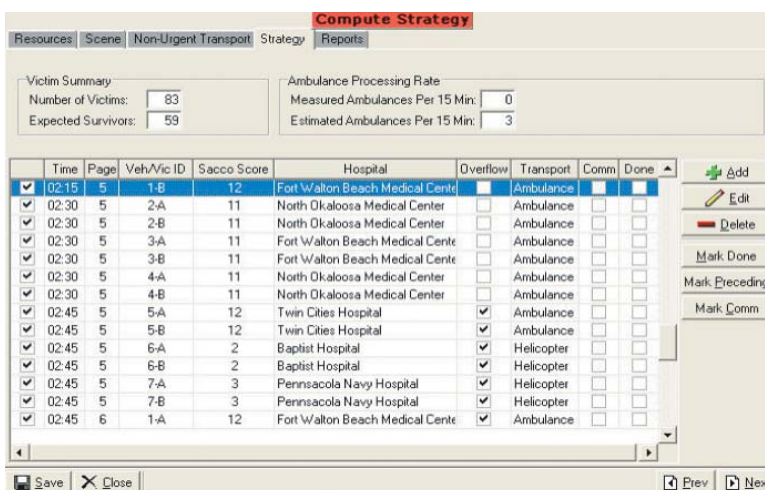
Compute Strategy

Resources | Scene | Non-Urgent Transport | Strategy | Reports

Victim Summary
Number of Victims: 83
Expected Survivors: 59

Ambulance Processing Rate
Measured Ambulances Per 15 Min: 0
Estimated Ambulances Per 15 Min: 3

| | Time | Page | Veh/Vic ID | Sacco Score | Hospital | Overflow | Transport | Comm | Done |
|---|---|---|---|---|---|---|---|---|---|
| ✔ | 02:15 | 5 | 1-B | 12 | Fort Walton Beach Medical Cente | | Ambulance | | |
| ✔ | 02:30 | 5 | 2-A | 11 | North Okaloosa Medical Center | | Ambulance | | |
| ✔ | 02:30 | 5 | 2-B | 11 | North Okaloosa Medical Center | | Ambulance | | |
| ✔ | 02:30 | 5 | 3-A | 11 | Fort Walton Beach Medical Cente | | Ambulance | | |
| ✔ | 02:30 | 5 | 3-B | 11 | Fort Walton Beach Medical Cente | | Ambulance | | |
| ✔ | 02:30 | 5 | 4-A | 11 | North Okaloosa Medical Center | | Ambulance | | |
| ✔ | 02:30 | 5 | 4-B | 11 | North Okaloosa Medical Center | | Ambulance | | |
| ✔ | 02:45 | 5 | 5-A | 12 | Twin Cities Hospital | ✔ | Ambulance | | |
| ✔ | 02:45 | 5 | 5-B | 12 | Twin Cities Hospital | ✔ | Ambulance | | |
| ✔ | 02:45 | 5 | 6-A | 2 | Baptist Hospital | ✔ | Helicopter | | |
| ✔ | 02:45 | 5 | 6-B | 2 | Baptist Hospital | ✔ | Helicopter | | |
| ✔ | 02:45 | 5 | 7-A | 3 | Pennsacola Navy Hospital | ✔ | Helicopter | | |
| ✔ | 02:45 | 5 | 7-B | 3 | Pennsacola Navy Hospital | ✔ | Helicopter | | |
| ✔ | 02:45 | 6 | 1-A | 12 | Fort Walton Beach Medical Cente | ✔ | Ambulance | | |

Add
Edit
Delete
Mark Done
Mark Preceding
Mark Comm

Save | Close

Prev | Nex